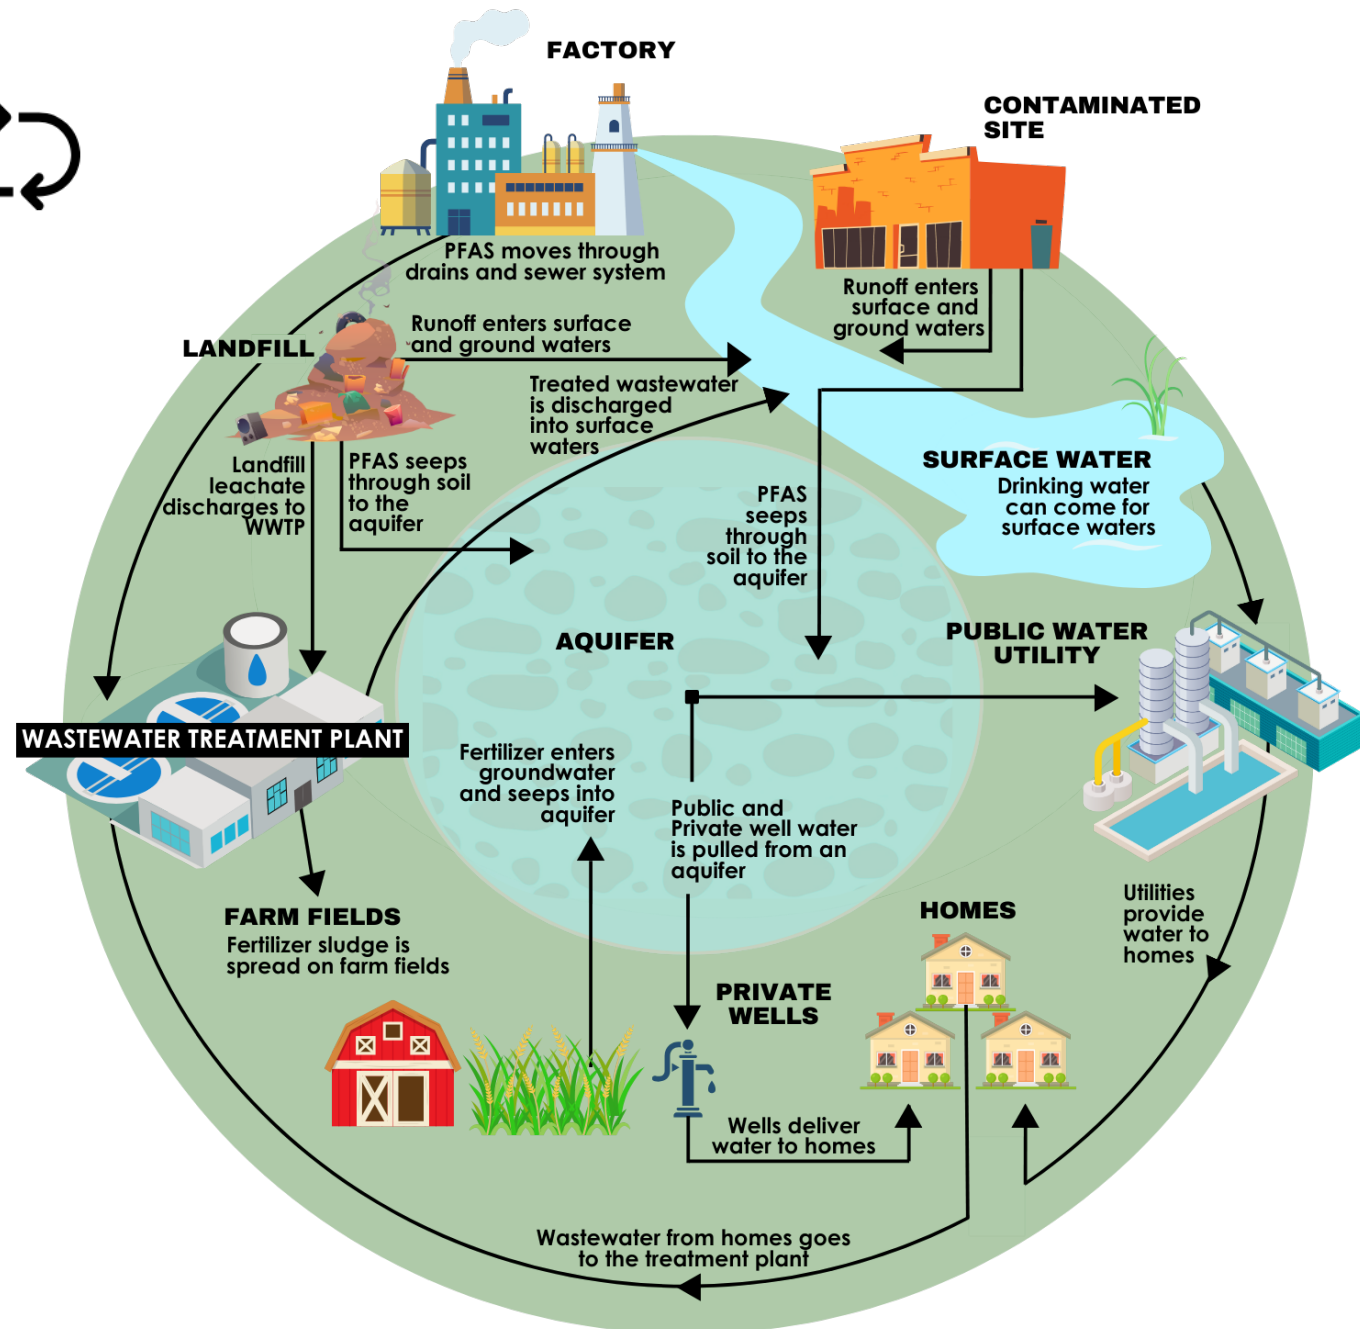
FACTORY

CONTAMINATED SITE

PFAS moves through drains and sewer system

Runoff enters surface and ground waters

LANDFILL

Runoff enters surface and ground waters

Treated wastewater is discharged into surface waters

SURFACE WATER
Drinking water can come for surface waters

Landfill leachate discharges to WWTP

PFAS seeps through soil to the aquifer

PFAS seeps through soil to the aquifer

AQUIFER

PUBLIC WATER UTILITY

WASTEWATER TREATMENT PLANT

Fertilizer enters groundwater and seeps into aquifer

Public and Private well water is pulled from an aquifer

FARM FIELDS
Fertilizer sludge is spread on farm fields

HOMES

Utilities provide water to homes

PRIVATE WELLS

Wells deliver water to homes

Wastewater from homes goes to the treatment plant